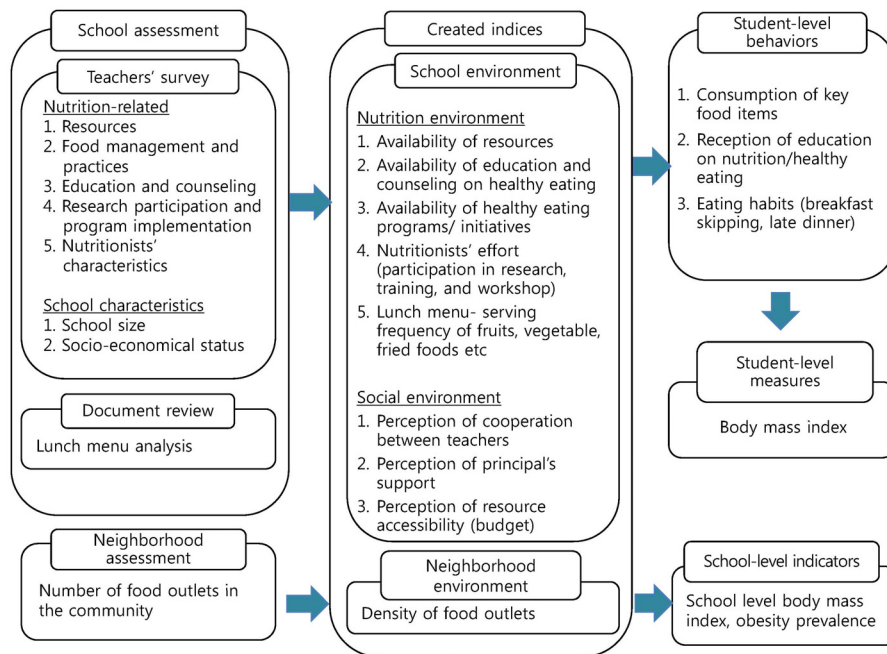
School assessment

Teachers' survey

Nutrition-related
1. Resources
2. Food management and practices
3. Education and counseling
4. Research participation and program implementation
5. Nutritionists' characteristics

School characteristics
1. School size
2. Socio-economical status

Document review

Lunch menu analysis

Neighborhood assessment

Number of food outlets in the community

Created indices

School environment

Nutrition environment
1. Availability of resources
2. Availability of education and counseling on healthy eating
3. Availability of healthy eating programs/ initiatives
4. Nutritionists' effort (participation in research, training, and workshop)
5. Lunch menu- serving frequency of fruits, vegetable, fried foods etc

Social environment
1. Perception of cooperation between teachers
2. Perception of principal's support
3. Perception of resource accessibility (budget)

Neighborhood environment

Density of food outlets

Student-level behaviors

1. Consumption of key food items
2. Reception of education on nutrition/healthy eating
3. Eating habits (breakfast skipping, late dinner)

Student-level measures

Body mass index

School-level indicators

School level body mass index, obesity prevalence